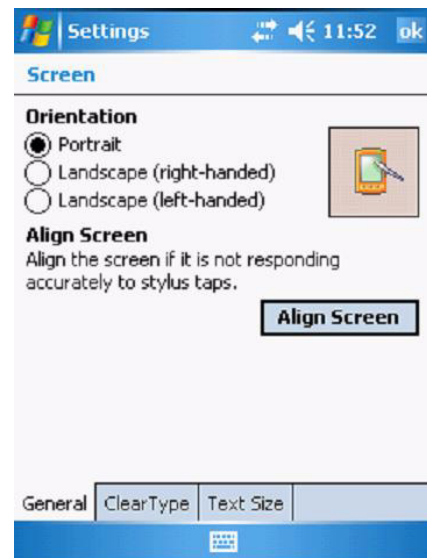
Settings 11:52 ok

Screen

Orientation

Portrait

Landscape (right-handed)

Landscape (left-handed)

Align Screen

Align the screen if it is not responding accurately to stylus taps.

Align Screen

General | ClearType | Text Size